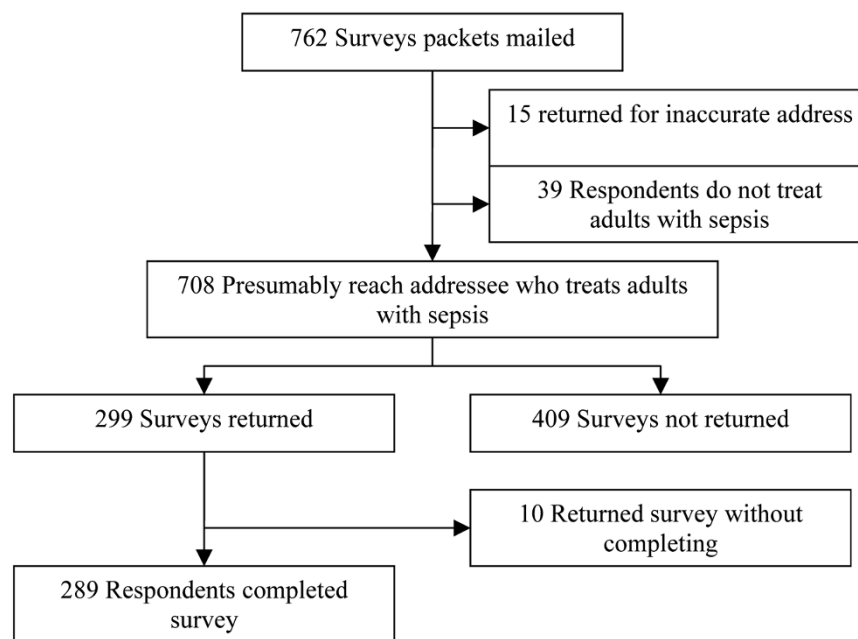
762 Surveys packets mailed

15 returned for inaccurate address

39 Respondents do not treat adults with sepsis

708 Presumably reach addressee who treats adults with sepsis

299 Surveys returned

409 Surveys not returned

10 Returned survey without completing

289 Respondents completed survey